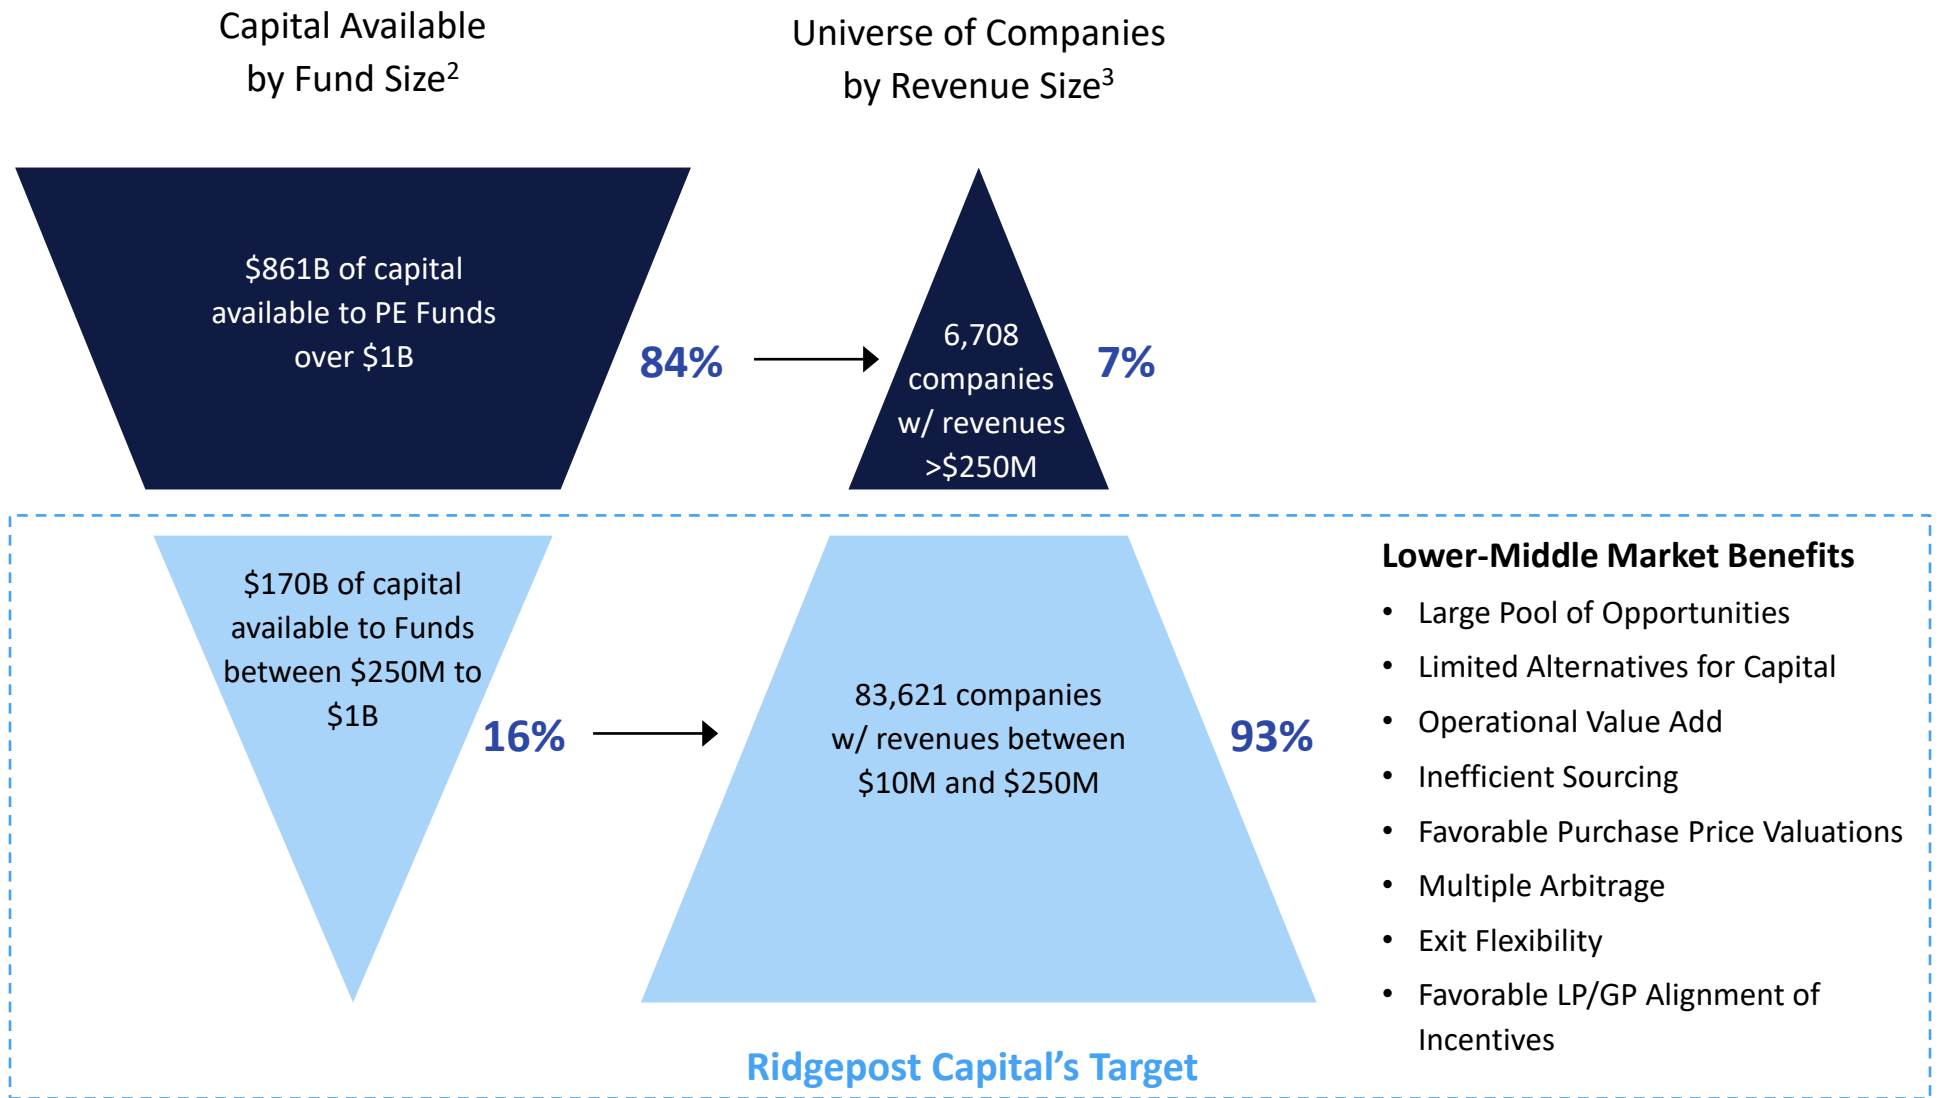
Capital Available by Fund Size$^2$

Universe of Companies by Revenue Size$^3$

$861B of capital available to PE Funds over $1B

84%

6,708 companies w/ revenues >$250M

7%

$170B of capital available to Funds between $250M to $1B

16%

83,621 companies w/ revenues between $10M and $250M

93%

Lower-Middle Market Benefits

- Large Pool of Opportunities
- Limited Alternatives for Capital
- Operational Value Add
- Inefficient Sourcing
- Favorable Purchase Price Valuations
- Multiple Arbitrage
- Exit Flexibility
- Favorable LP/GP Alignment of Incentives

Ridgepost Capital's Target